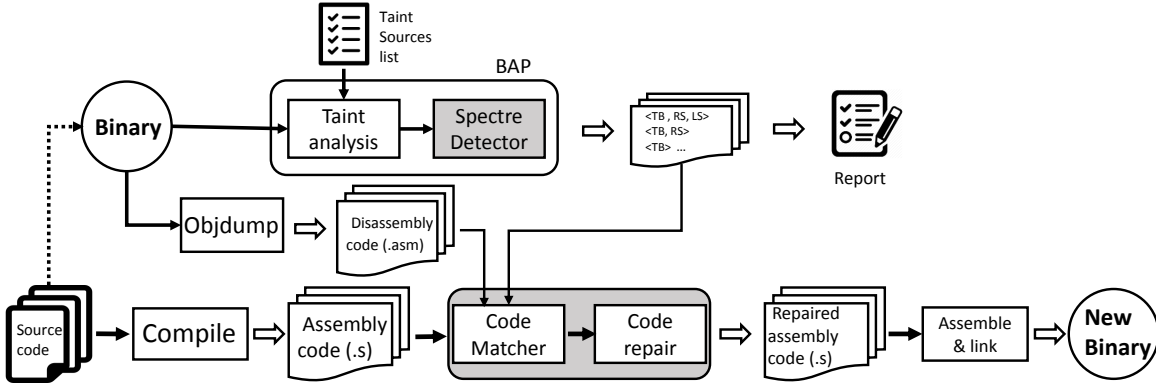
Taint Sources list

BAP

Binary

Taint analysis

Spectre Detector

<TB , RS, LS>
<TB, RS>
<TB> ...

Report

Objdump

Disassembly code (.asm)

Source code

Compile

Assembly code (.s)

Code Matcher

Code repair

Repaired assembly code (.s)

Assemble & link

New Binary